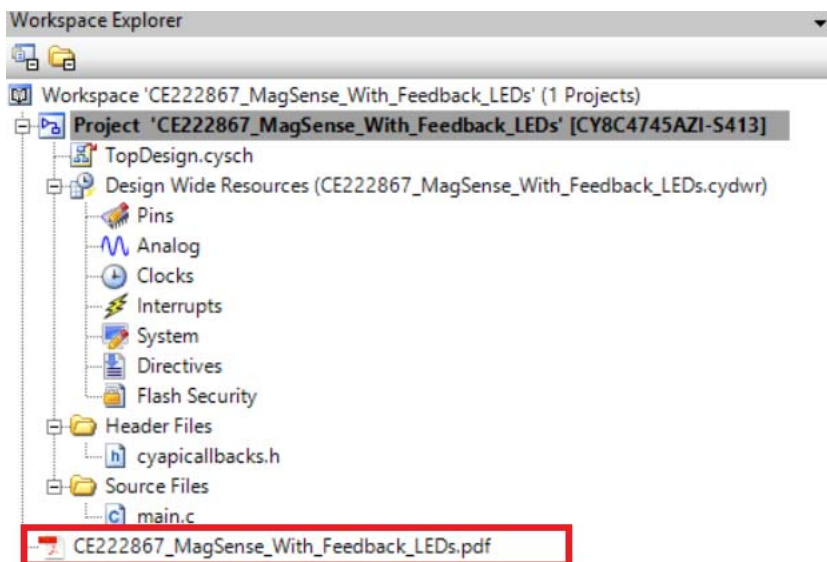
Workspace Explorer

Workspace 'CE222867_MagSense_With_Feedback_LEDs' (1 Projects)

Project 'CE222867_MagSense_With_Feedback_LEDs' [CY8C4745AZI-S413]

TopDesign.cysch

Design Wide Resources (CE222867_MagSense_With_Feedback_LEDs.cydwr)

Pins

Analog

Clocks

Interrupts

System

Directives

Flash Security

Header Files

cyapicallbacks.h

Source Files

main.c

CE222867_MagSense_With_Feedback_LEDs.pdf